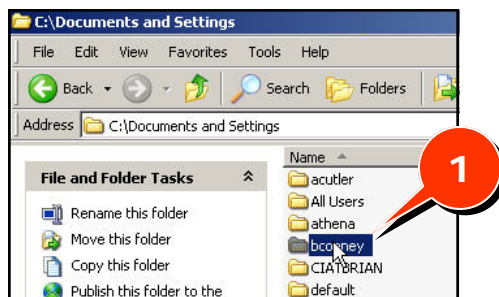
C:\Documents and Settings

File Edit View Favorites Tools Help

Back Search Folders

Address C:\Documents and Settings

File and Folder Tasks

Rename this folder

Move this folder

Copy this folder

Publish this folder to the

Name

acutler

All Users

athena

bcooney

CIATBRIAN

default

1